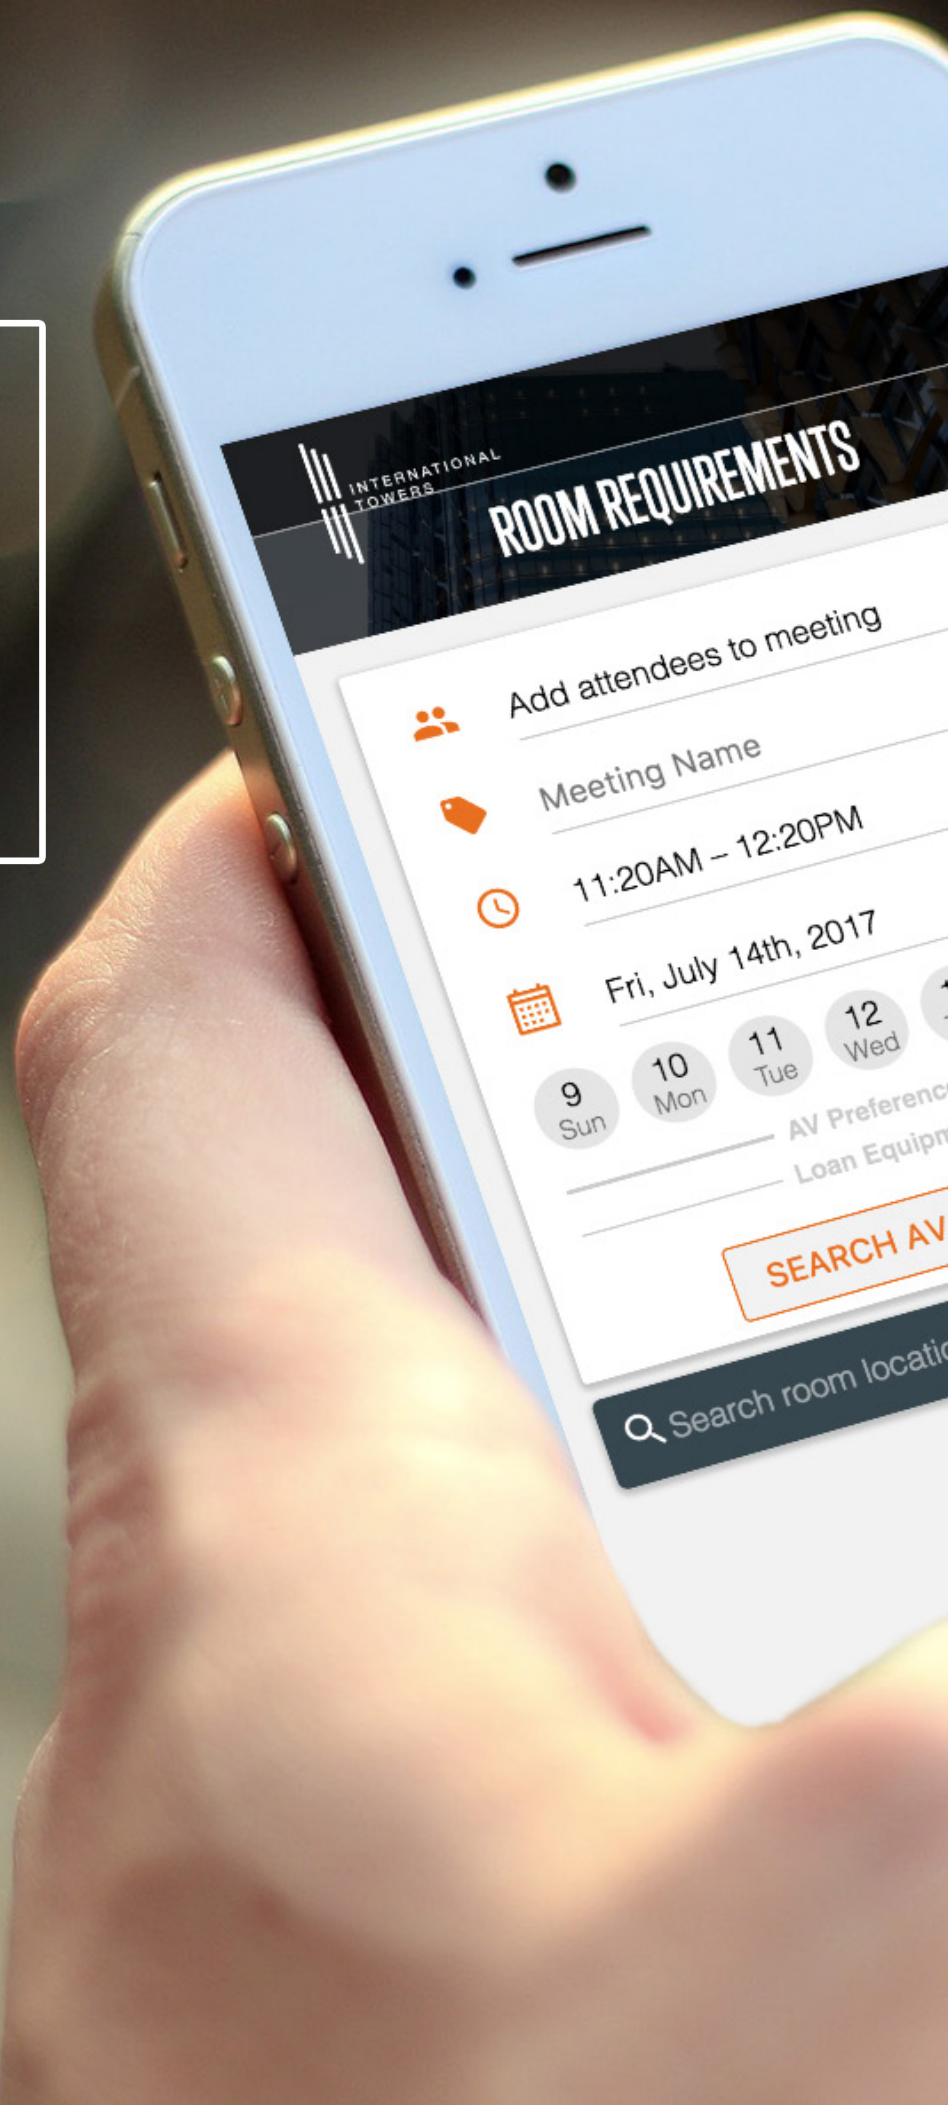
INTERNATIONAL TOWERS

ROOM REQUIREMENTS

Add attendees to meeting

Meeting Name

11:20AM – 12:20PM

Fri, July 14th, 2017

9 Sun

10 Mon

11 Tue

12 Wed

AV Preferenc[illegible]

Loan Equip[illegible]

SEARCH AV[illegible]

Search room locati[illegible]